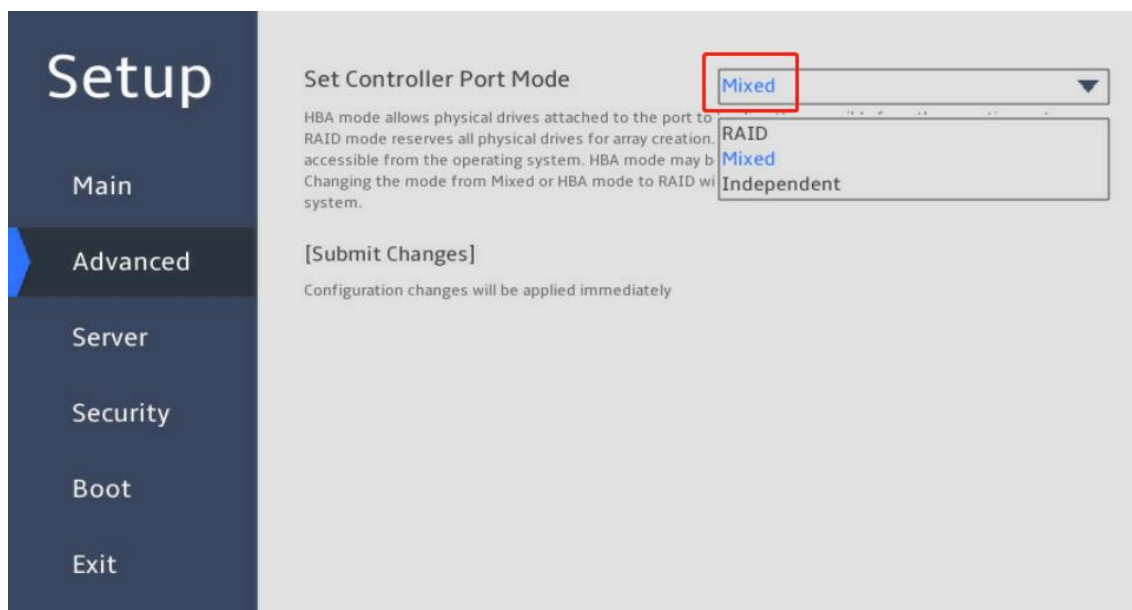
Setup

Main

Advanced

Server

Security

Boot

Exit

Set Controller Port Mode

Mixed

HBA mode allows physical drives attached to the port to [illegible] RAID mode reserves all physical drives for array creation. accessible from the operating system. HBA mode may b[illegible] Changing the mode from Mixed or HBA mode to RAID wi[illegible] system.

RAID
Mixed
Independent

[Submit Changes]

Configuration changes will be applied immediately